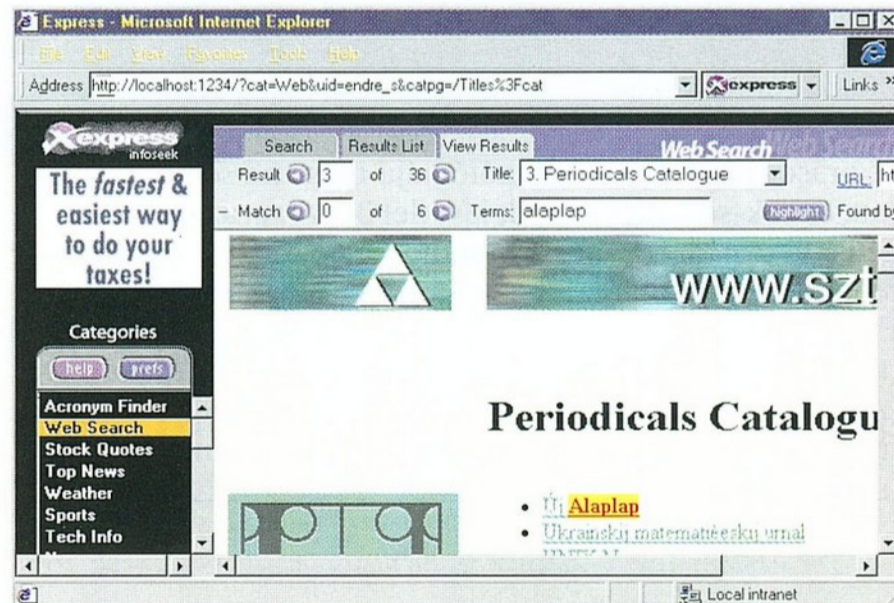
Express - Microsoft Internet Explorer

File Edit View Favorites Tools Help

Address http://localhost:1234/?cat=Web&uid=endre_s&catpg=/Titles%3Fcat

express

Links

express infoseek

The fastest & easiest way to do your taxes!

Categories

help prefs

Acronym Finder
Web Search
Stock Quotes
Top News
Weather
Sports
Tech Info

Search | Results List | View Results

Web Search

Result 3 of 36 Title: 3. Periodicals Catalogue

URL: ht

Match 0 of 6 Terms: alaplap

highlight Found b

www.szt

Periodicals Catalogu

- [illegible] Alaplap
- Ukrainskij matematičeskij urnal

Local intranet